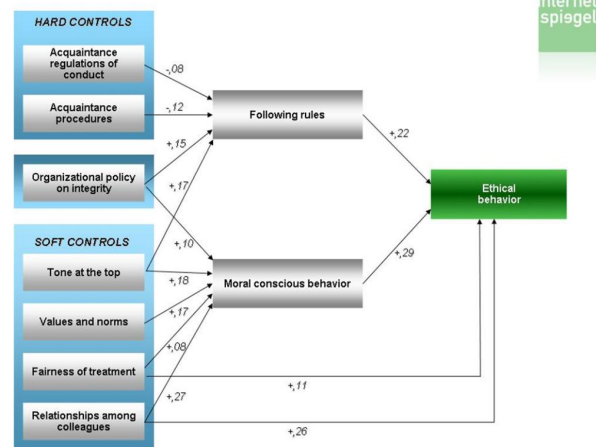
internet
spiegel

HARD CONTROLS

Acquaintance regulations of conduct

-,08

Acquaintance procedures

-,12

Following rules

+,22

Organizational policy on integrity

+,15

+,17

Ethical behavior

SOFT CONTROLS

+,10

+,29

Tone at the top

+,18

Moral conscious behavior

Values and norms

+,17

+,08

Fairness of treatment

+,11

+,27

Relationships among colleagues

+,26